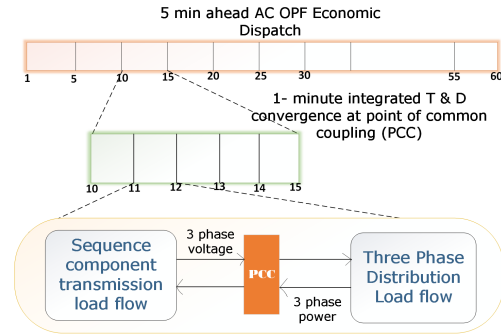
5 min ahead AC OPF Economic Dispatch

1 5 10 15 20 25 30 55 60

1- minute integrated T & D convergence at point of common coupling (PCC)

10 11 12 13 14 15

Sequence component transmission load flow

3 phase voltage

PCC

3 phase power

Three Phase Distribution Load flow